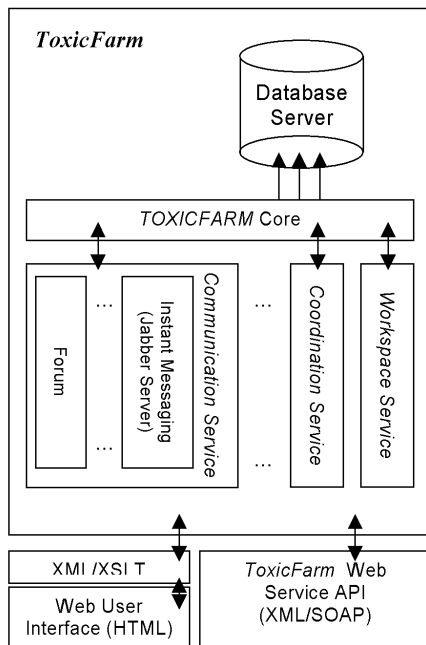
ToxicFarm

Database Server

TOXICFARM Core

Forum

...

Instant Messaging (Jabber Server)

...

Communication Service

...

...

Coordination Service

Workspace Service

XML/XSLT

Web User Interface (HTML)

ToxicFarm Web Service API (XML/SOAP)